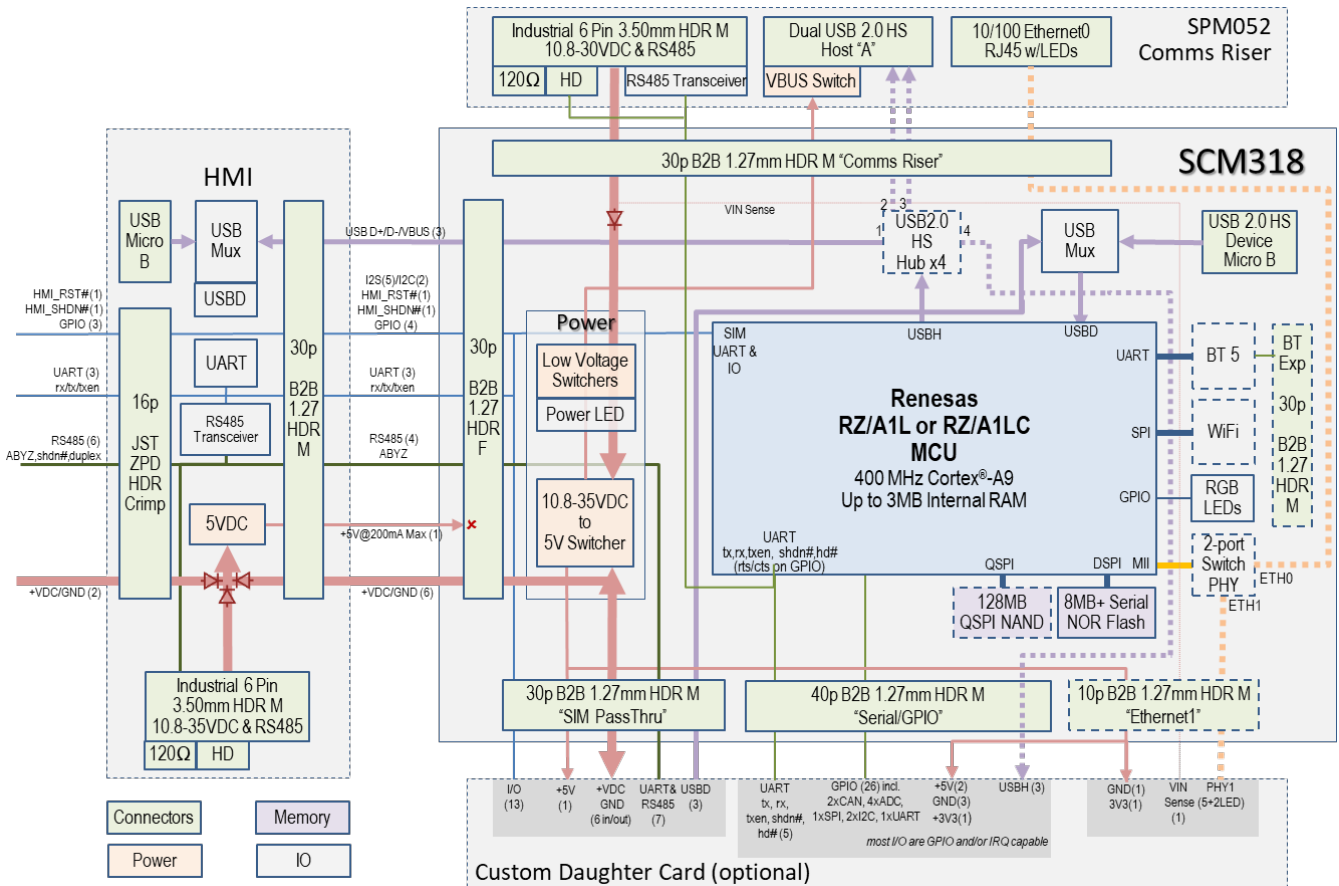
Industrial 6 Pin 3.50mm HDR M
10.8-30VDC & RS485
120Ω
HD
RS485 Transceiver
Dual USB 2.0 HS
Host "A"
VBUS Switch
10/100 Ethernet0
RJ45 w/LEDs
SPM052
Comms Riser

SCM318
30p B2B 1.27mm HDR M "Comms Riser"
VIN Sense
2 3
1
4
USB2.0
HS
Hub x4
USB
Mux
USB 2.0 HS
Device
Micro B

HMI
USB
Micro
B
USB
Mux
USBD
UART
RS485
Transceiver
5VDC
16p
JST
ZPD
HDR
Crimp
30p
B2B
1.27
HDR
M
30p
B2B
1.27
HDR
F
Industrial 6 Pin
3.50mm HDR M
10.8-35VDC & RS485
120Ω
HD

HMI_RST#(1)
HMI_SHDN#(1)
GPIO (3)
UART (3)
rx/tx/txen
RS485 (6)
ABYZ,shdn#,duplex
+VDC/GND (2)

USB D+/D-/VBUS (3)
I2S(5)/I2C(2)
HMI_RST#(1)
HMI_SHDN#(1)
GPIO (4)
UART (3)
rx/tx/txen
RS485 (4)
ABYZ
+5V@200mA Max (1)
+VDC/GND (6)

Power
Low Voltage
Switchers
Power LED
10.8-35VDC
to
5V Switcher

USBH
USBD
SIM
UART &
IO
UART
SPI
GPIO
MII
Renesas
RZ/A1L or RZ/A1LC
MCU
400 MHz Cortex®-A9
Up to 3MB Internal RAM
UART
tx,rx,txen, shdn#,hd#
(rts/cts on GPIO)
QSPI
DSPI
128MB
QSPI NAND
8MB+ Serial
NOR Flash
BT 5
WiFi
RGB
LEDs
BT
Exp
30p
B2B
1.27
HDR
M
2-port
Switch
PHY
ETH0
ETH1

30p B2B 1.27mm HDR M
"SIM PassThru"
40p B2B 1.27mm HDR M
"Serial/GPIO"
10p B2B 1.27mm HDR M
"Ethernet1"

I/O
(13)
+5V
(1)
+VDC
GND
(6 in/out)
UART&
RS485
(7)
USBD
(3)
UART
tx, rx,
txen, shdn#,
hd# (5)
GPIO (26) incl.
2xCAN, 4xADC,
1xSPI, 2xI2C, 1xUART
+5V(2)
GND(3)
+3V3(1)
USBH (3)
GND(1)
3V3(1)
VIN
Sense
(1)
PHY1
(5+2LED)
most I/O are GPIO and/or IRQ capable

Connectors
Memory
Power
IO
Custom Daughter Card (optional)